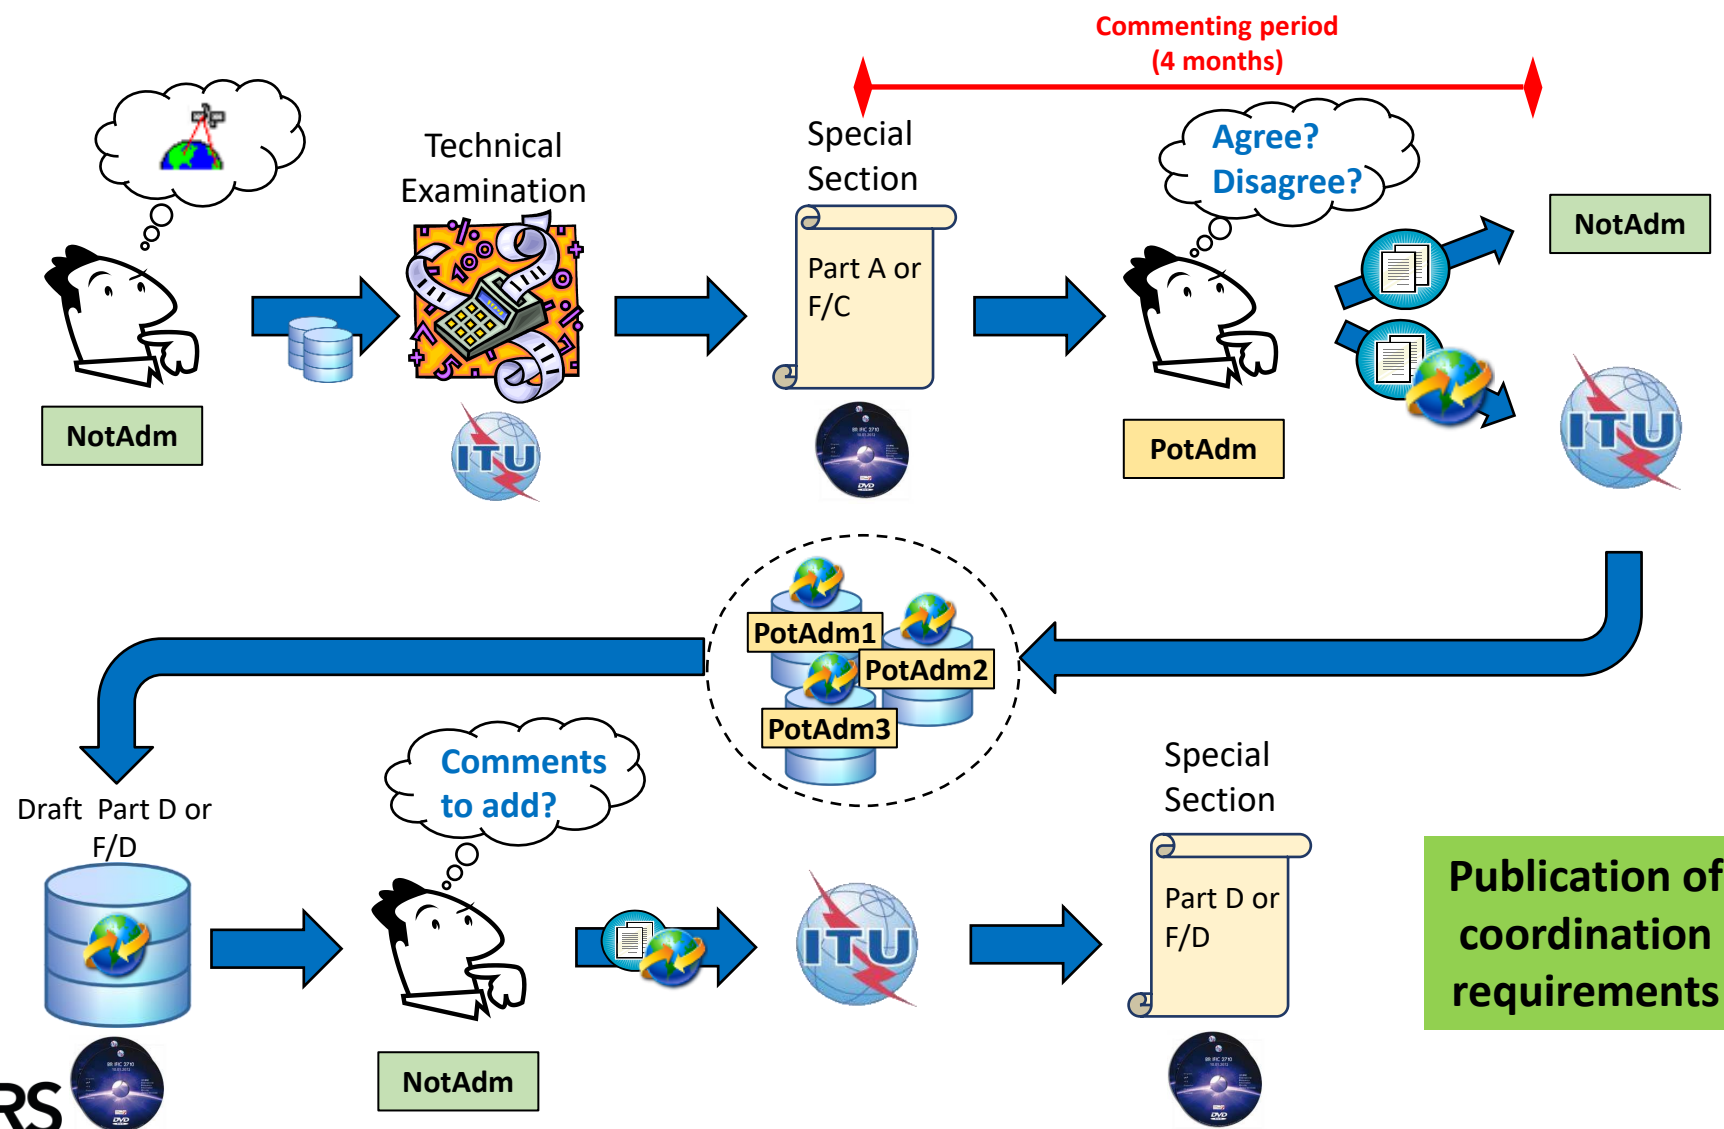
Commenting period
(4 months)

NotAdm

Technical Examination

ITU

Special Section

Part A or F/C

Agree? Disagree?

PotAdm

NotAdm

ITU

PotAdm1

PotAdm2

PotAdm3

Draft Part D or F/D

Comments to add?

NotAdm

ITU

Special Section

Part D or F/D

Publication of coordination requirements

RS